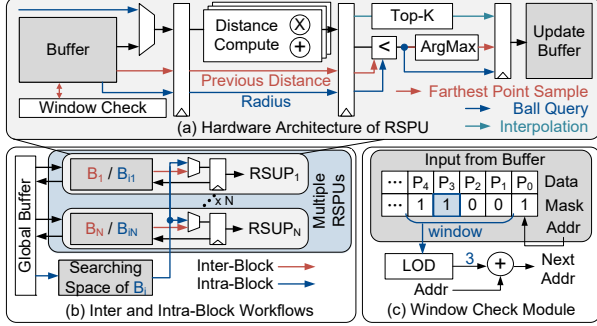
Buffer

Window Check

Distance Compute

Previous Distance

Radius

Top-K

ArgMax

Update Buffer

Farthest Point Sample

Ball Query

Interpolation

(a) Hardware Architecture of RSPU

Global Buffer

$B_1$ / $B_{I1}$

RSUP$_1$

x N

$B_N$ / $B_{IN}$

RSUP$_N$

Multiple RSPUs

Searching Space of $B_i$

Inter-Block

Intra-Block

(b) Inter and Intra-Block Workflows

Input from Buffer

| ··· | P$_4$ | P$_3$ | P$_2$ | P$_1$ | P$_0$ | Data |
|---|---|---|---|---|---|---|
| ··· | 1 | 1 | 0 | 0 | 1 | Mask |

window

Addr

LOD

3

Addr

Next Addr

(c) Window Check Module